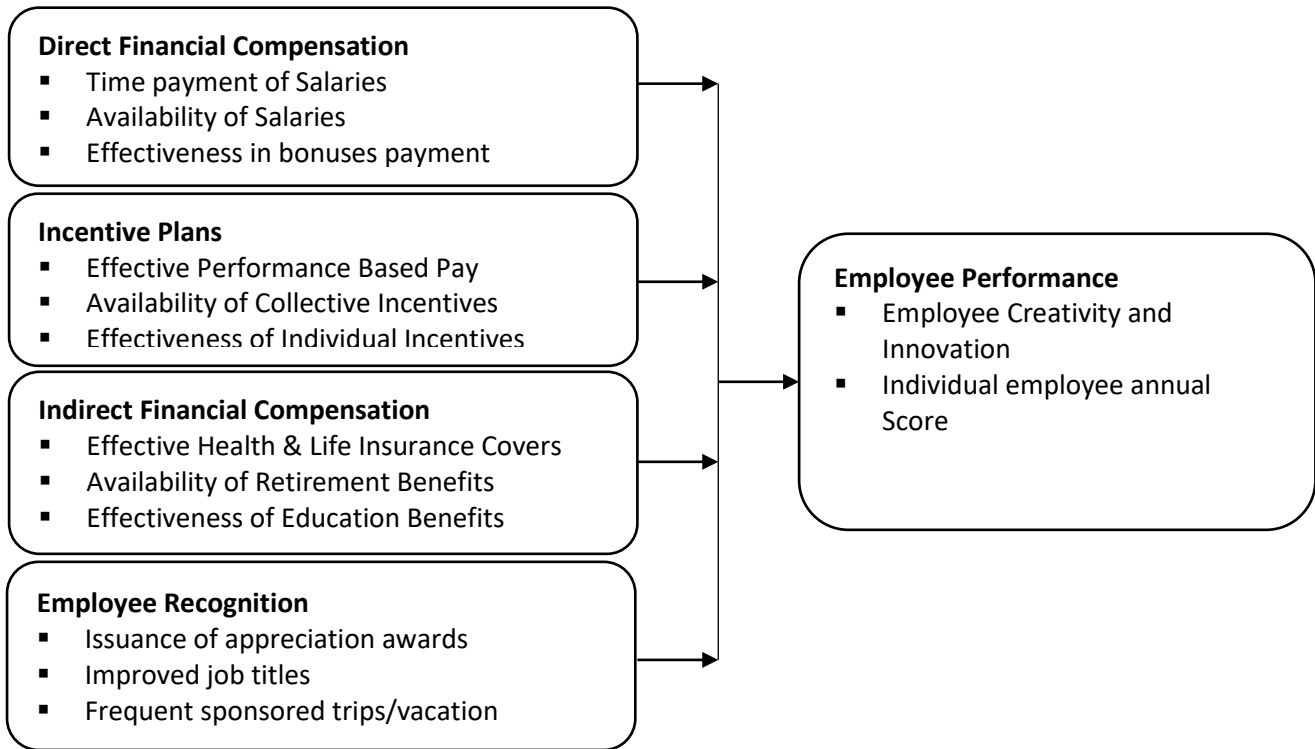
**Direct Financial Compensation**
- Time payment of Salaries
- Availability of Salaries
- Effectiveness in bonuses payment

**Incentive Plans**
- Effective Performance Based Pay
- Availability of Collective Incentives
- Effectiveness of Individual Incentives

**Indirect Financial Compensation**
- Effective Health & Life Insurance Covers
- Availability of Retirement Benefits
- Effectiveness of Education Benefits

**Employee Recognition**
- Issuance of appreciation awards
- Improved job titles
- Frequent sponsored trips/vacation

**Employee Performance**
- Employee Creativity and Innovation
- Individual employee annual Score